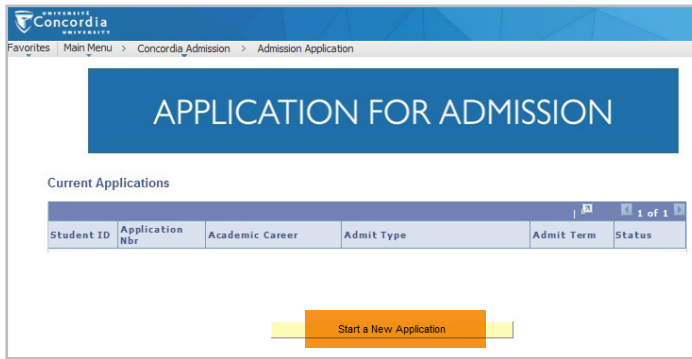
UNIVERSITÉ Concordia UNIVERSITY

Favorites | Main Menu > Concordia Admission > Admission Application

APPLICATION FOR ADMISSION

Current Applications

1 of 1

| Student ID | Application Nbr | Academic Career | Admit Type | Admit Term | Status |
|---|---|---|---|---|---|

Start a New Application